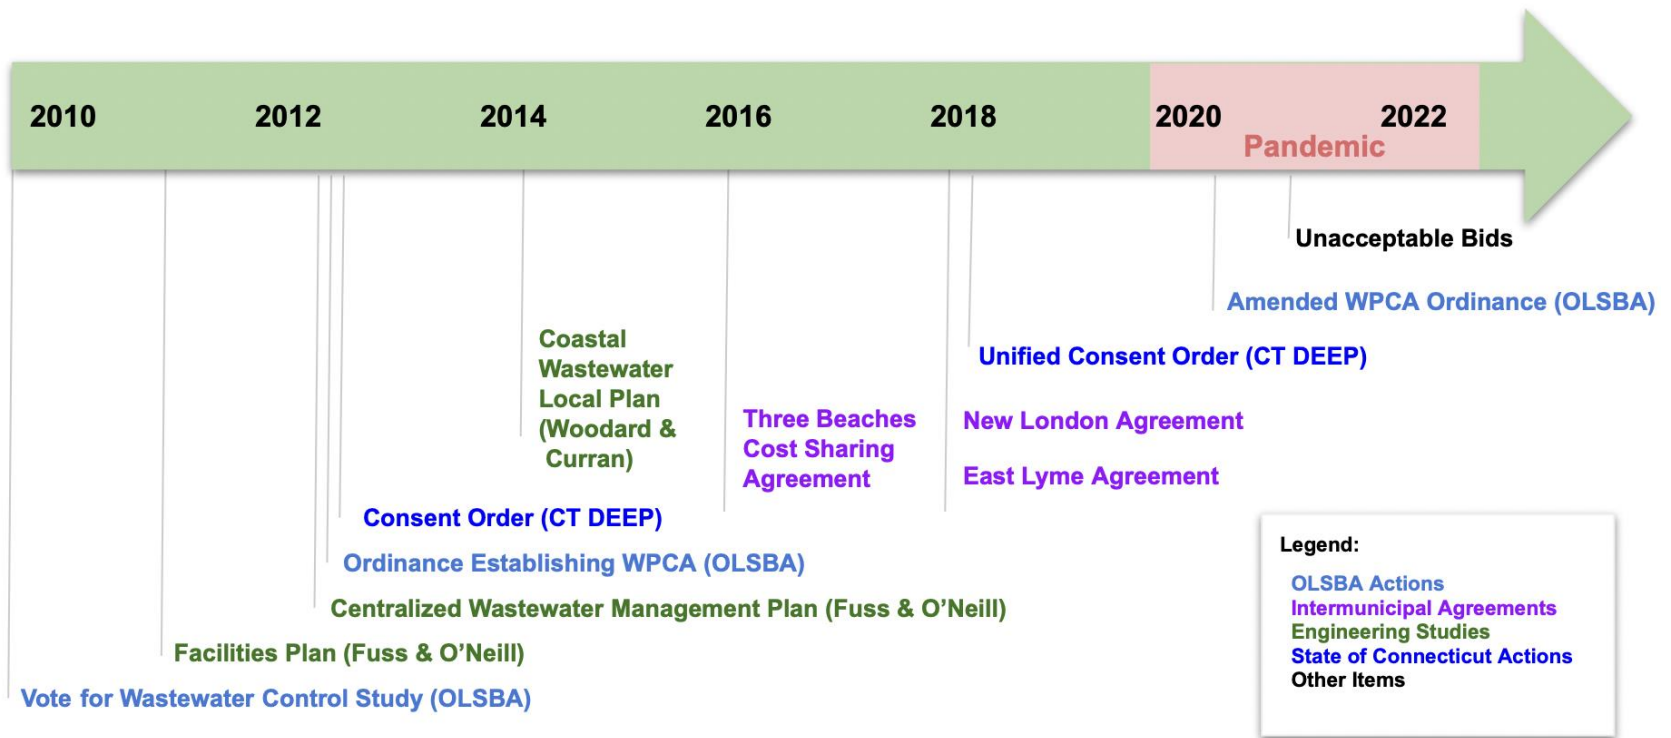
2010 2012 2014 2016 2018 2020 2022

Pandemic

Unacceptable Bids

Amended WPCA Ordinance (OLSBA)

Unified Consent Order (CT DEEP)

Coastal Wastewater Local Plan (Woodard & Curran)

Three Beaches Cost Sharing Agreement

New London Agreement

East Lyme Agreement

Consent Order (CT DEEP)

Ordinance Establishing WPCA (OLSBA)

Centralized Wastewater Management Plan (Fuss & O'Neill)

Facilities Plan (Fuss & O'Neill)

Vote for Wastewater Control Study (OLSBA)

Legend:
OLSBA Actions
Intermunicipal Agreements
Engineering Studies
State of Connecticut Actions
Other Items